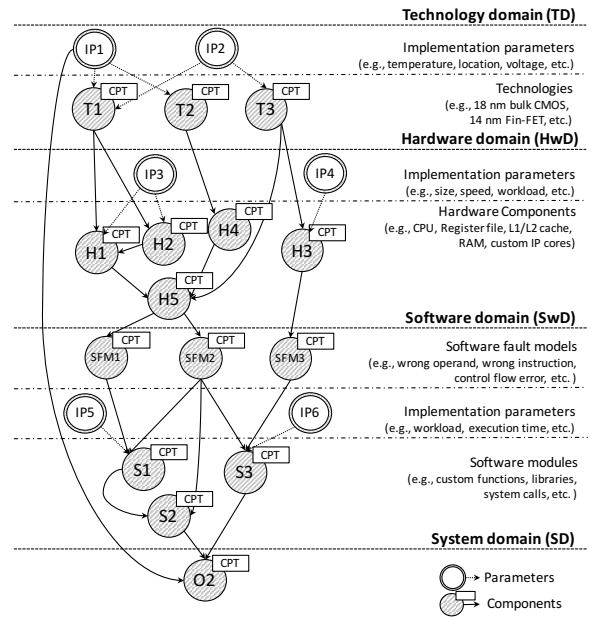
Technology domain (TD)

IP1
IP2

Implementation parameters
(e.g., temperature, location, voltage, etc.)

T1 CPT
T2 CPT
T3 CPT

Technologies
(e.g., 18 nm bulk CMOS, 14 nm Fin-FET, etc.)

Hardware domain (HwD)

IP3
IP4

Implementation parameters
(e.g., size, speed, workload, etc.)

H1 CPT
H2 CPT
H4 CPT
H3 CPT

Hardware Components
(e.g., CPU, Register file, L1/L2 cache, RAM, custom IP cores)

H5 CPT

Software domain (SwD)

SFM1 CPT
SFM2 CPT
SFM3 CPT

Software fault models
(e.g., wrong operand, wrong instruction, control flow error, etc. )

IP5
IP6

Implementation parameters
(e.g., workload, execution time, etc.)

S1 CPT
S3 CPT
S2 CPT

Software modules
(e.g., custom functions, libraries, system calls, etc. )

System domain (SD)

O2 CPT

Parameters
Components